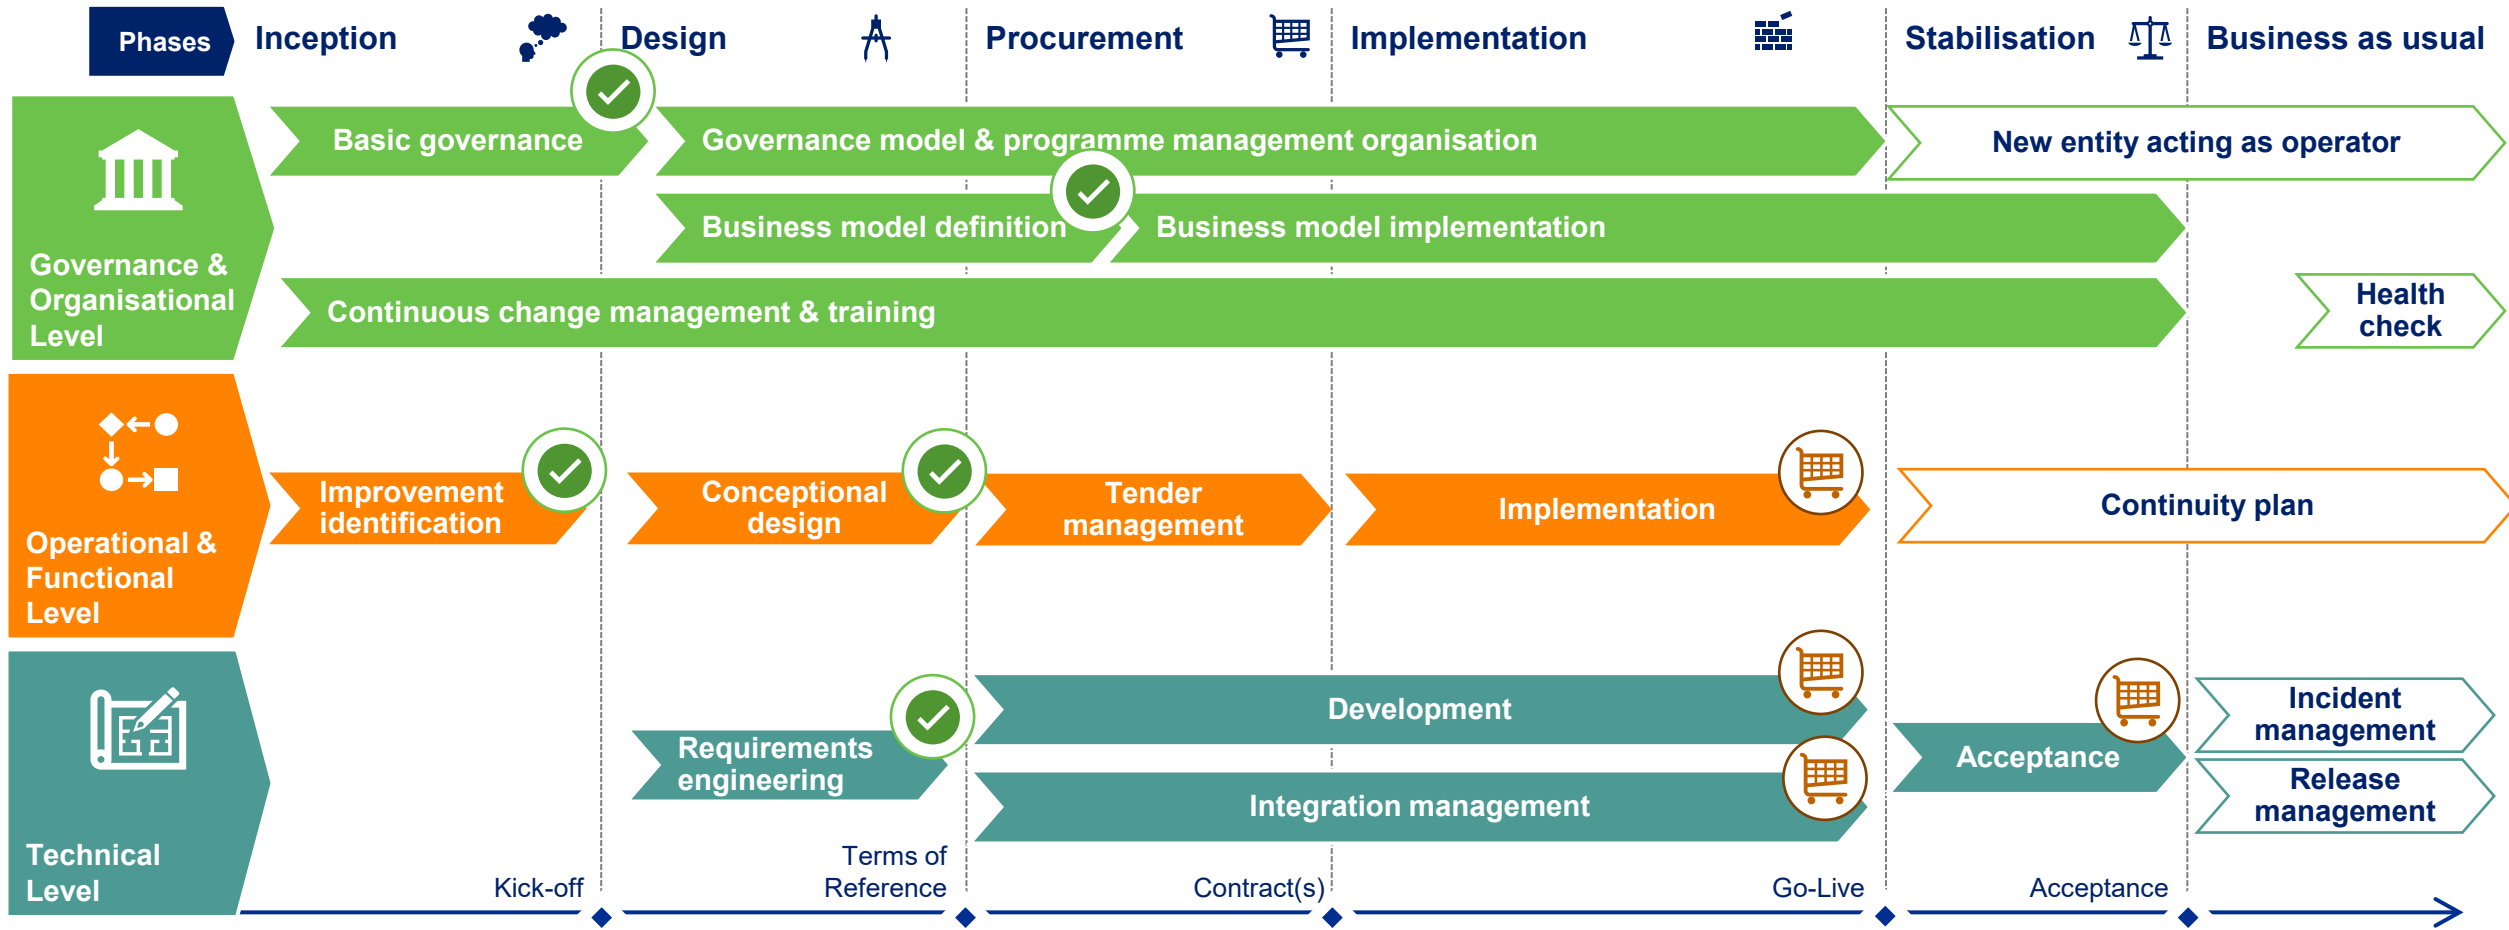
Phases Inception Design Procurement Implementation Stabilisation Business as usual

Governance & Organisational Level

Basic governance

Governance model & programme management organisation

New entity acting as operator

Business model definition

Business model implementation

Continuous change management & training

Health check

Operational & Functional Level

Improvement identification

Conceptional design

Tender management

Implementation

Continuity plan

Technical Level

Development

Requirements engineering

Integration management

Acceptance

Incident management

Release management

Kick-off

Terms of Reference

Contract(s)

Go-Live

Acceptance